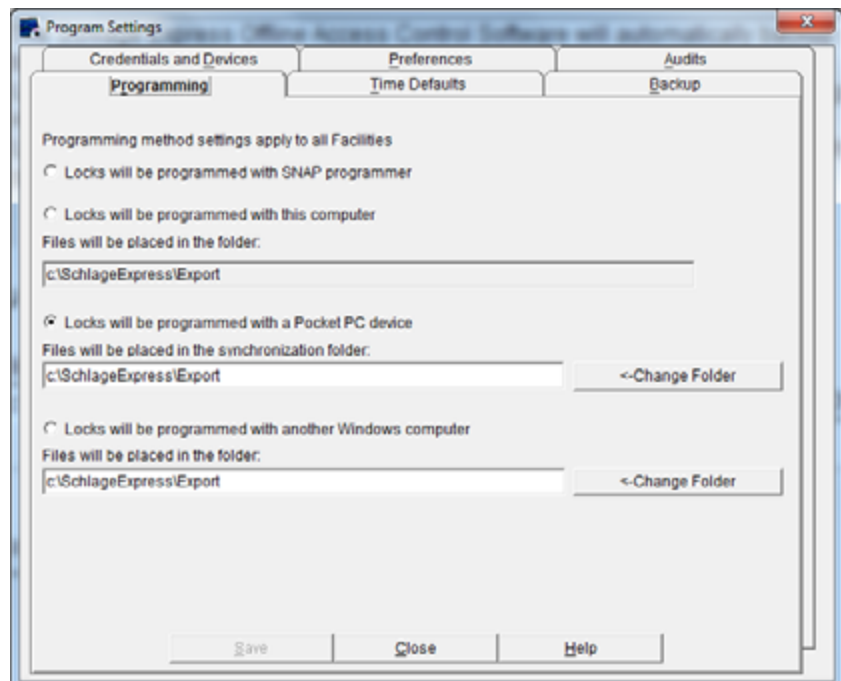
Program Settings

Credentials and Devices
Preferences
Audits
Programming
Time Defaults
Backup

Programming method settings apply to all Facilities

Locks will be programmed with SNAP programmer

Locks will be programmed with this computer

Files will be placed in the folder:

c:\SchlageExpress\Export

Locks will be programmed with a Pocket PC device

Files will be placed in the synchronization folder:

c:\SchlageExpress\Export

<-Change Folder

Locks will be programmed with another Windows computer

Files will be placed in the folder:

c:\SchlageExpress\Export

<-Change Folder

Save
Close
Help